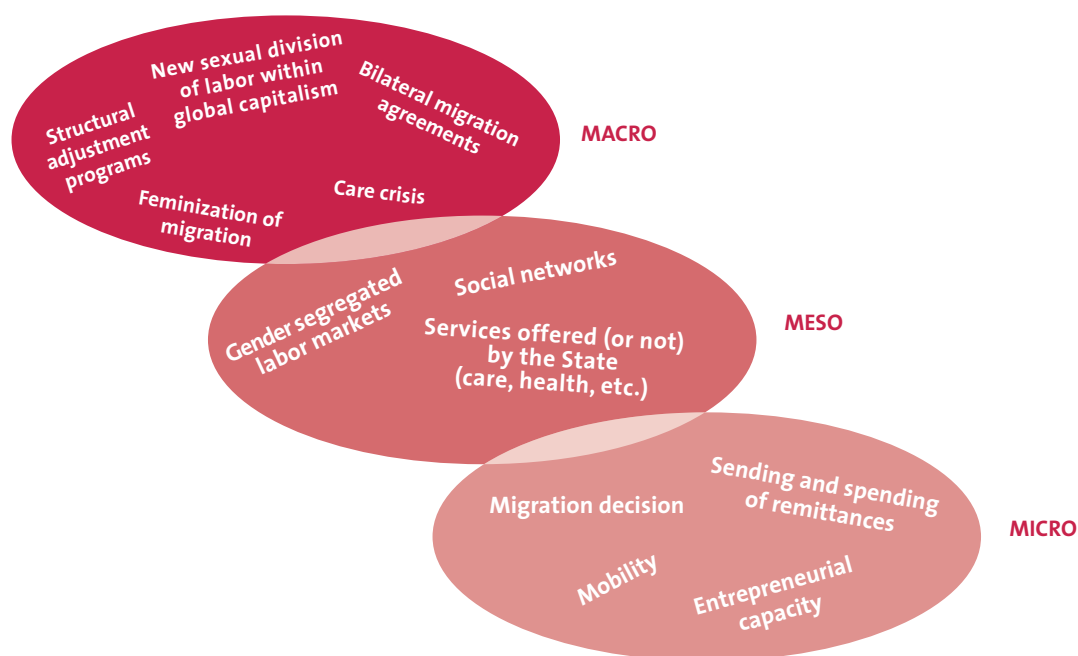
Structural adjustment programs

New sexual division of labor within global capitalism

Bilateral migration agreements

MACRO

Feminization of migration

Care crisis

Gender segregated labor markets

Social networks

Services offered (or not) by the State (care, health, etc.)

MESO

Migration decision

Sending and spending of remittances

MICRO

Mobility

Entrepreneurial capacity